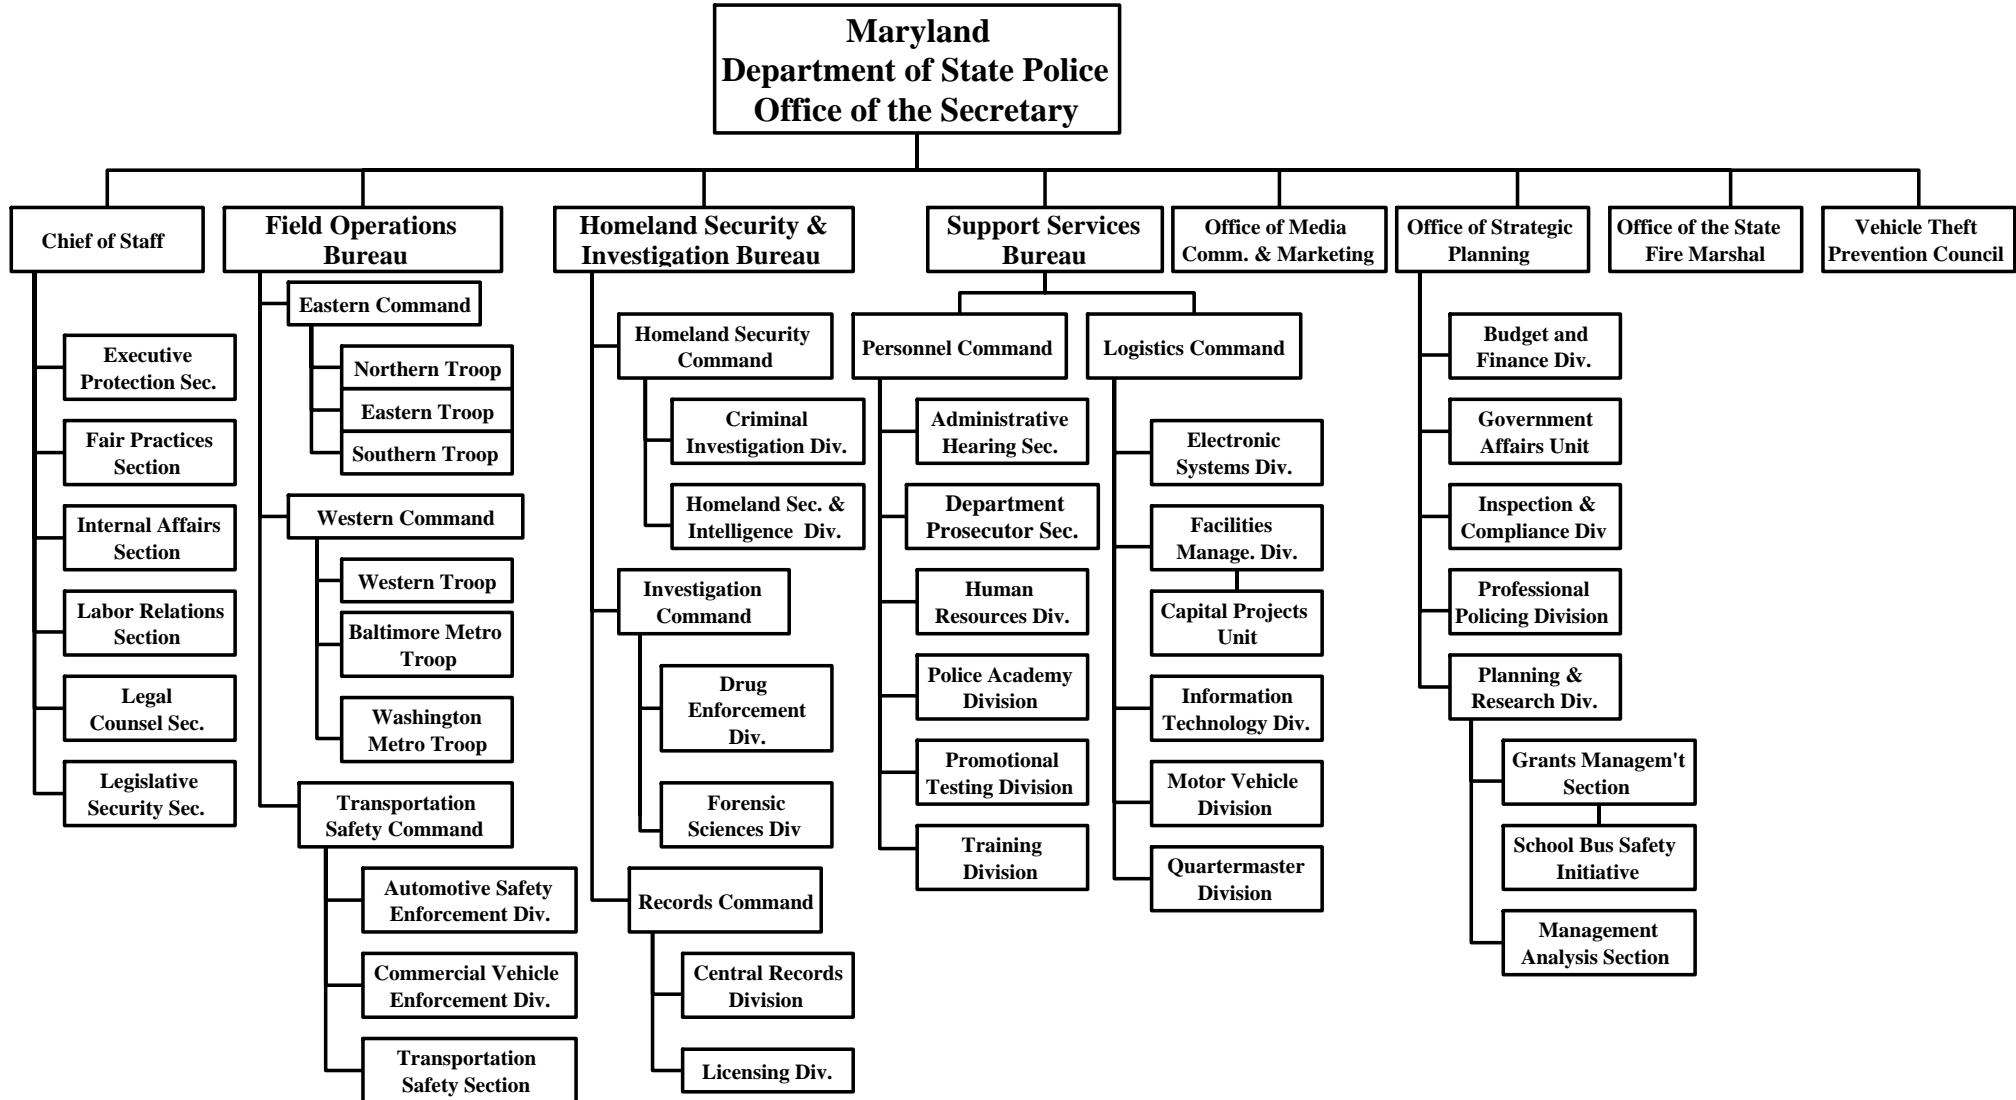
Maryland
Department of State Police
Office of the Secretary

Chief of Staff

Executive Protection Sec.

Fair Practices Section

Internal Affairs Section

Labor Relations Section

Legal Counsel Sec.

Legislative Security Sec.

Field Operations Bureau

Eastern Command

Northern Troop

Eastern Troop

Southern Troop

Western Command

Western Troop

Baltimore Metro Troop

Washington Metro Troop

Transportation Safety Command

Automotive Safety Enforcement Div.

Commercial Vehicle Enforcement Div.

Transportation Safety Section

Homeland Security & Investigation Bureau

Homeland Security Command

Criminal Investigation Div.

Homeland Sec. & Intelligence Div.

Investigation Command

Drug Enforcement Div.

Forensic Sciences Div

Records Command

Central Records Division

Licensing Div.

Support Services Bureau

Personnel Command

Administrative Hearing Sec.

Department Prosecutor Sec.

Human Resources Div.

Police Academy Division

Promotional Testing Division

Training Division

Logistics Command

Electronic Systems Div.

Facilities Manage. Div.

Capital Projects Unit

Information Technology Div.

Motor Vehicle Division

Quartermaster Division

Office of Media Comm. & Marketing

Office of Strategic Planning

Budget and Finance Div.

Government Affairs Unit

Inspection & Compliance Div

Professional Policing Division

Planning & Research Div.

Grants Managem't Section

School Bus Safety Initiative

Management Analysis Section

Office of the State Fire Marshal

Vehicle Theft Prevention Council